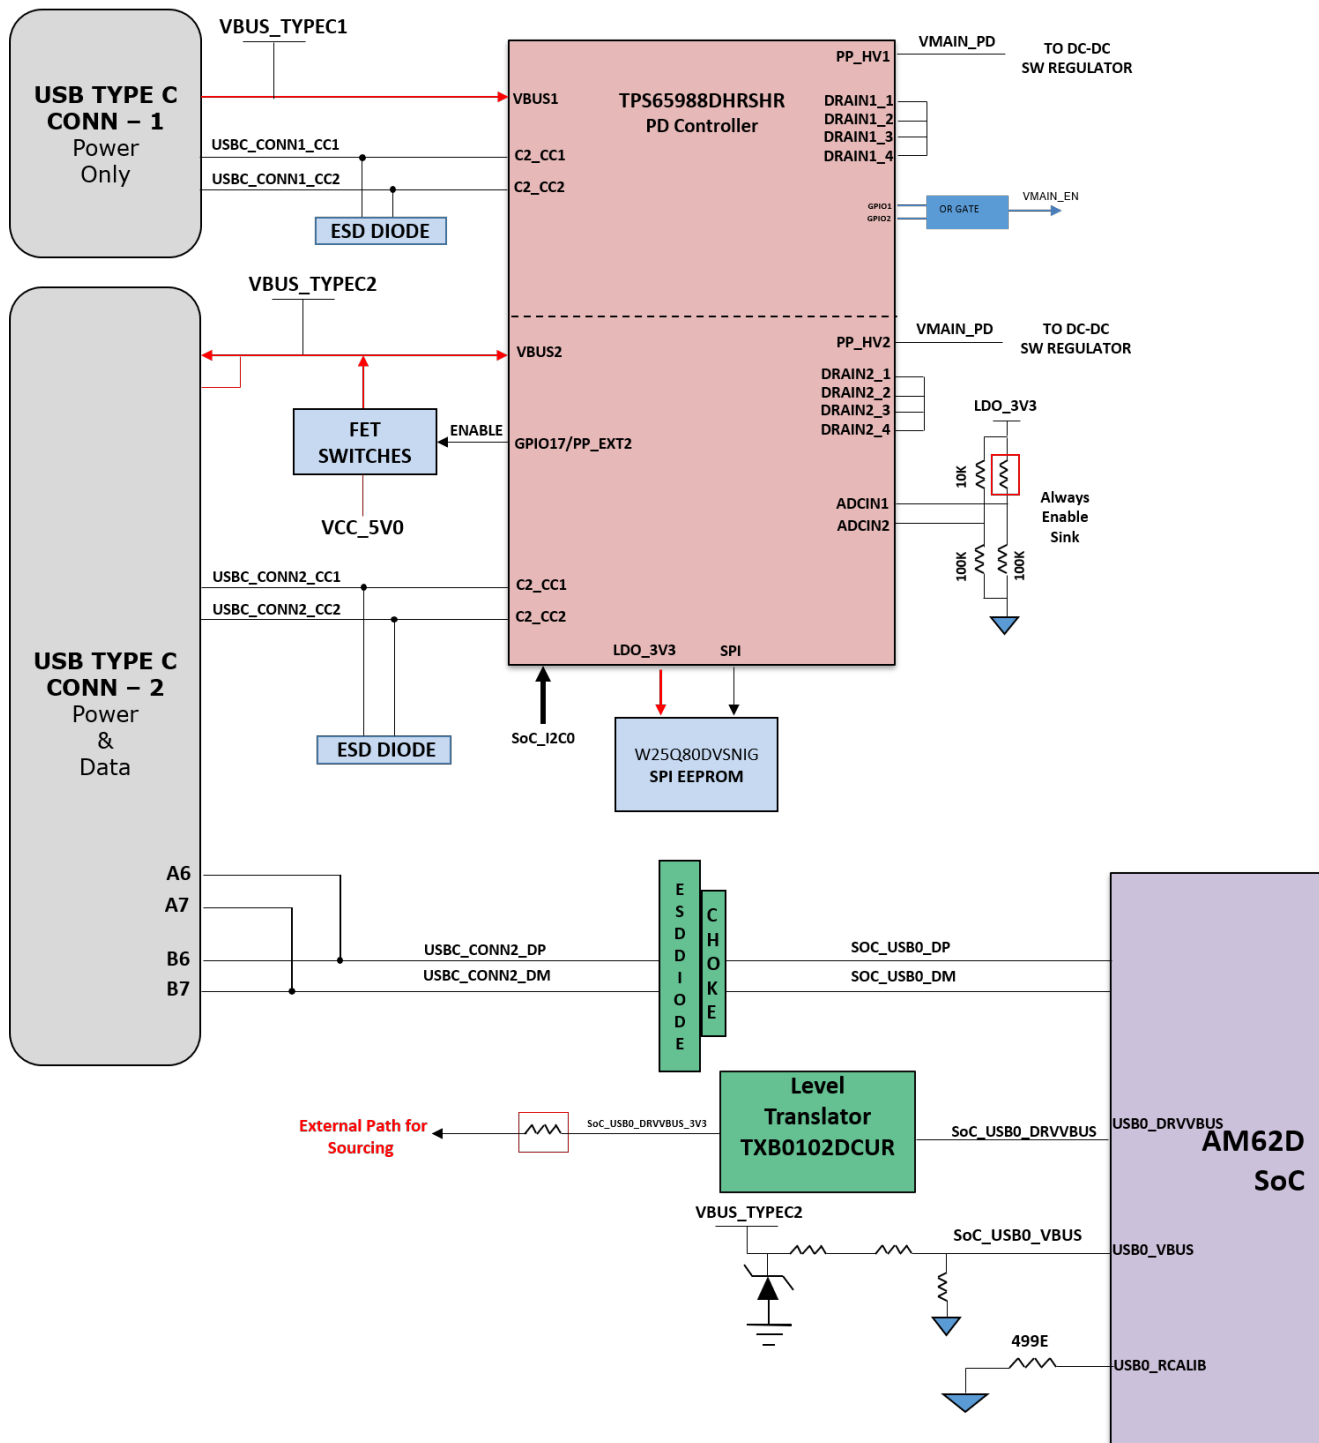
USB TYPE C CONN – 1
Power Only

VBUS_TYPEC1

USBC_CONN1_CC1
USBC_CONN1_CC2
ESD DIODE

VBUS1
TPS65988DHRSHR
PD Controller
C2_CC1
C2_CC2

PP_HV1
VMAIN_PD
TO DC-DC SW REGULATOR
DRAIN1_1
DRAIN1_2
DRAIN1_3
DRAIN1_4
GPIO1
GPIO2
OR GATE
VMAIN_EN

VBUS_TYPEC2
VBUS2
PP_HV2
VMAIN_PD
TO DC-DC SW REGULATOR
DRAIN2_1
DRAIN2_2
DRAIN2_3
DRAIN2_4
LDO_3V3
FET SWITCHES
ENABLE
GPIO17/PP_EXT2
VCC_5V0
10K
ADCIN1
ADCIN2
Always Enable Sink
100K
100K

USB TYPE C CONN – 2
Power & Data

USBC_CONN2_CC1
USBC_CONN2_CC2
C2_CC1
C2_CC2
ESD DIODE
LDO_3V3
SPI
SoC_I2C0
W25Q80DVSNIG
SPI EEPROM

A6
A7
B6
B7
USBC_CONN2_DP
USBC_CONN2_DM
ESD DIODE
CHOKE
SOC_USB0_DP
SOC_USB0_DM

Level Translator TXB0102DCUR
External Path for Sourcing
SoC_USB0_DRVVBUS_3V3
SoC_USB0_DRVVBUS
USB0_DRVVBUS
AM62D SoC
VBUS_TYPEC2
SoC_USB0_VBUS
USB0_VBUS
499E
USB0_RCALIB